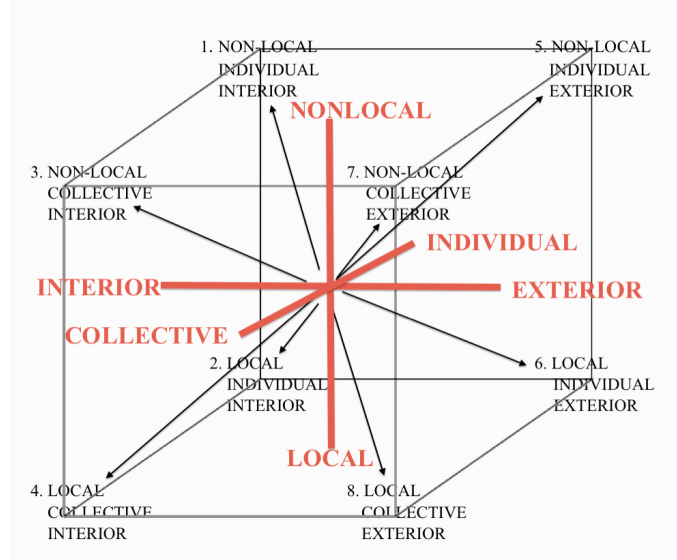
1. NON-LOCAL INDIVIDUAL INTERIOR

5. NON-LOCAL INDIVIDUAL EXTERIOR

NONLOCAL

3. NON-LOCAL COLLECTIVE INTERIOR

7. NON-LOCAL COLLECTIVE EXTERIOR

INDIVIDUAL

INTERIOR

EXTERIOR

COLLECTIVE

2. LOCAL INDIVIDUAL INTERIOR

6. LOCAL INDIVIDUAL EXTERIOR

LOCAL

4. LOCAL COLLECTIVE INTERIOR

8. LOCAL COLLECTIVE EXTERIOR